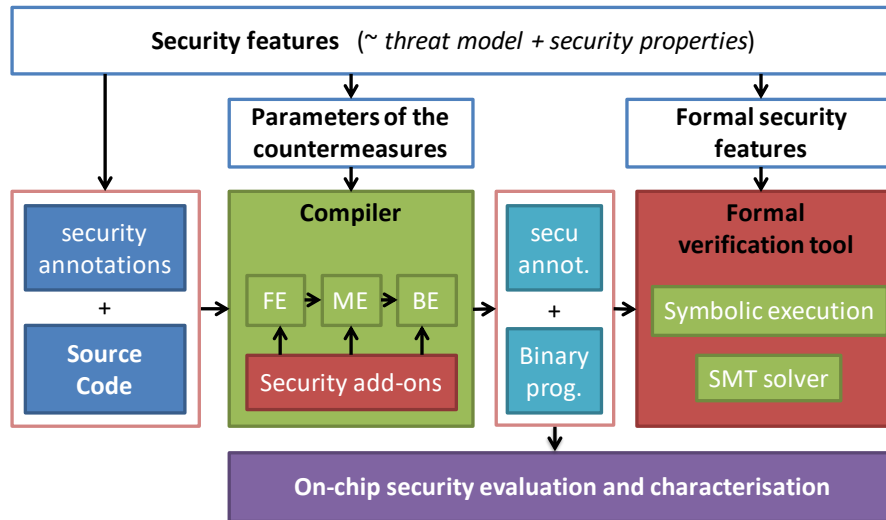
Security features (~ threat model + security properties)

Parameters of the countermeasures

Formal security features

security annotations

+

Source Code

Compiler

FE

ME

BE

Security add-ons

secu annot.

+

Binary prog.

Formal verification tool

Symbolic execution

SMT solver

On-chip security evaluation and characterisation